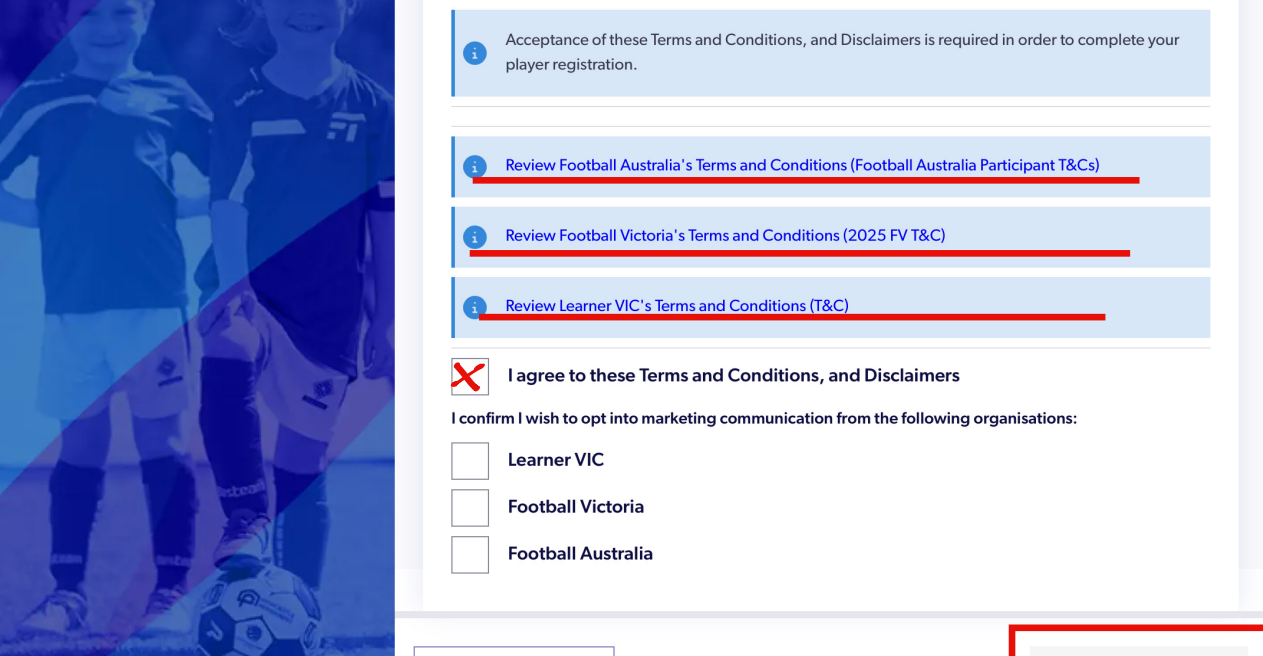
Acceptance of these Terms and Conditions, and Disclaimers is required in order to complete your player registration.

Review Football Australia's Terms and Conditions (Football Australia Participant T&Cs)

Review Football Victoria's Terms and Conditions (2025 FV T&C)

Review Learner VIC's Terms and Conditions (T&C)

I agree to these Terms and Conditions, and Disclaimers

I confirm I wish to opt into marketing communication from the following organisations:

Learner VIC

Football Victoria

Football Australia